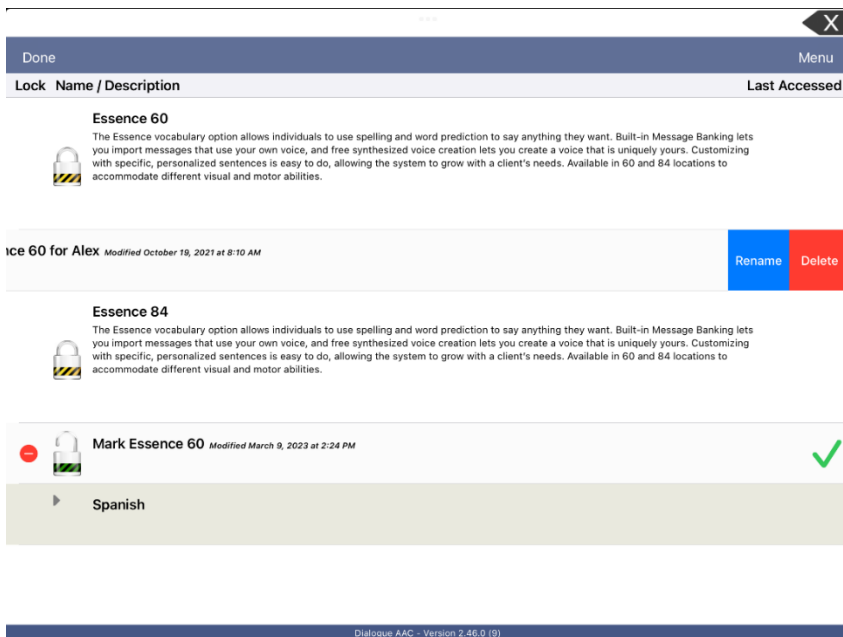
X

Done

Menu

Lock Name / Description

Last Accessed

Essence 60

The Essence vocabulary option allows individuals to use spelling and word prediction to say anything they want. Built-in Message Banking lets you import messages that use your own voice, and free synthesized voice creation lets you create a voice that is uniquely yours. Customizing with specific, personalized sentences is easy to do, allowing the system to grow with a client's needs. Available in 60 and 84 locations to accommodate different visual and motor abilities.

ce 60 for Alex Modified October 19, 2021 at 8:10 AM

Rename

Delete

Essence 84

The Essence vocabulary option allows individuals to use spelling and word prediction to say anything they want. Built-in Message Banking lets you import messages that use your own voice, and free synthesized voice creation lets you create a voice that is uniquely yours. Customizing with specific, personalized sentences is easy to do, allowing the system to grow with a client's needs. Available in 60 and 84 locations to accommodate different visual and motor abilities.

Mark Essence 60 Modified March 9, 2023 at 2:24 PM

Spanish

Dialogue AAC - Version 2.46.0 (9)